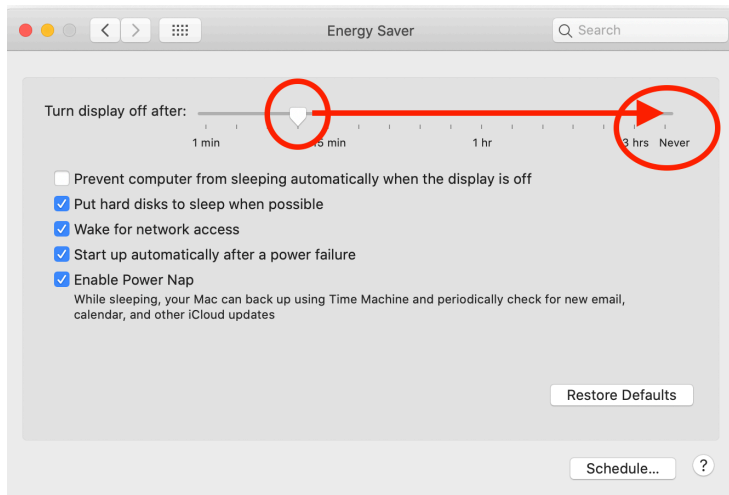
Energy Saver

Search

Turn display off after:

1 min

15 min

1 hr

3 hrs

Never

Prevent computer from sleeping automatically when the display is off

Put hard disks to sleep when possible

Wake for network access

Start up automatically after a power failure

Enable Power Nap

While sleeping, your Mac can back up using Time Machine and periodically check for new email, calendar, and other iCloud updates

Restore Defaults

Schedule...

?